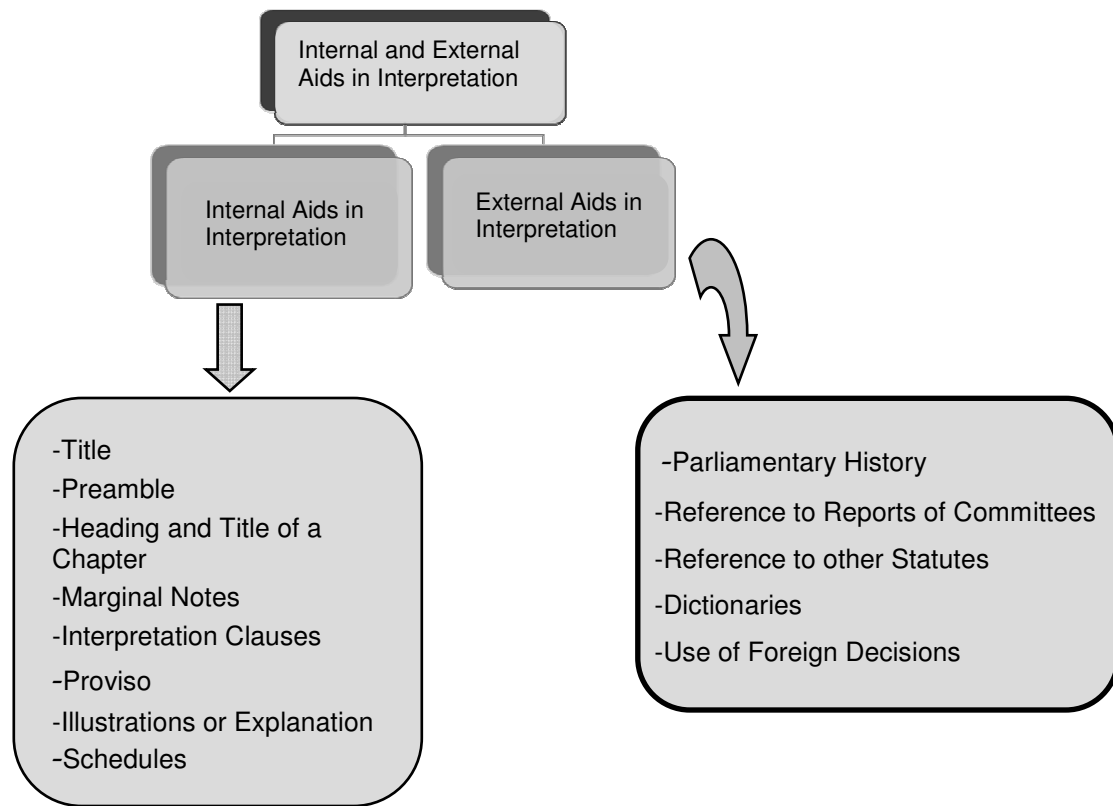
Internal and External Aids in Interpretation

Internal Aids in Interpretation

External Aids in Interpretation

-Title
-Preamble
-Heading and Title of a Chapter
-Marginal Notes
-Interpretation Clauses
-Proviso
-Illustrations or Explanation
-Schedules

-Parliamentary History
-Reference to Reports of Committees
-Reference to other Statutes
-Dictionaries
-Use of Foreign Decisions